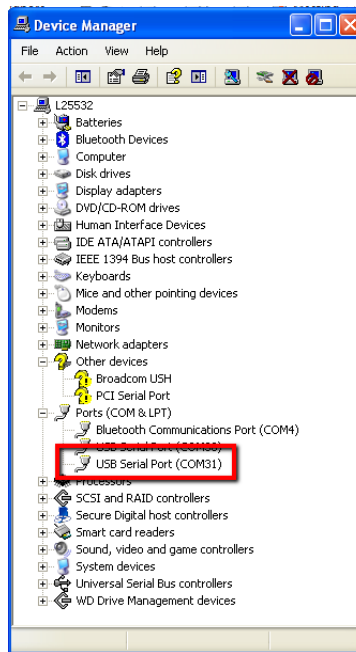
Device Manager

File Action View Help

L25532
Batteries
Bluetooth Devices
Computer
Disk drives
Display adapters
DVD/CD-ROM drives
Human Interface Devices
IDE ATA/ATAPI controllers
IEEE 1394 Bus host controllers
Keyboards
Mice and other pointing devices
Modems
Monitors
Network adapters
Other devices
Broadcom USH
PCI Serial Port
Ports (COM & LPT)
Bluetooth Communications Port (COM4)
USB Serial Port ([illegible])
USB Serial Port (COM31)
Processors
SCSI and RAID controllers
Secure Digital host controllers
Smart card readers
Sound, video and game controllers
System devices
Universal Serial Bus controllers
WD Drive Management devices